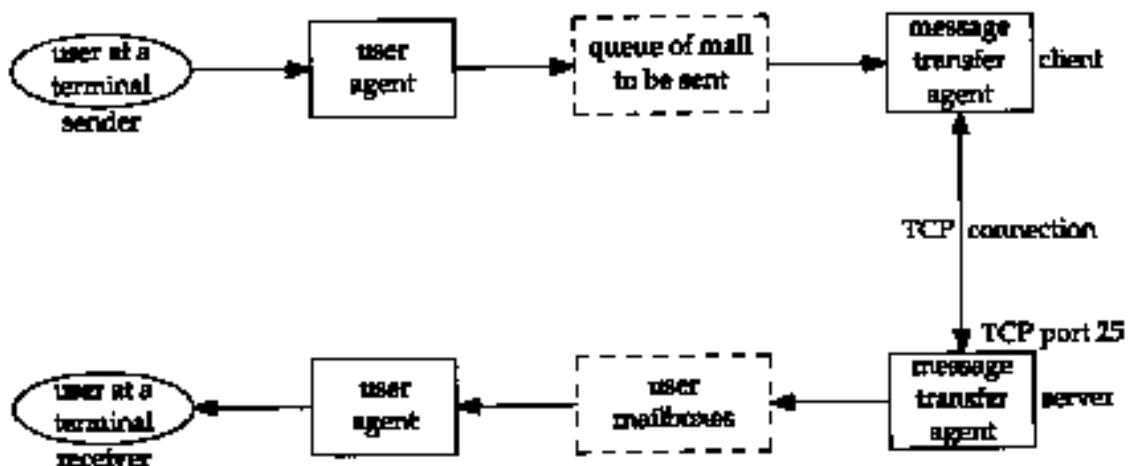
user at a terminal
sender

user agent

queue of mail to be sent

message transfer agent

client

TCP

connection

TCP port 25

message transfer agent

server

user mailboxes

user agent

user at a terminal

receiver